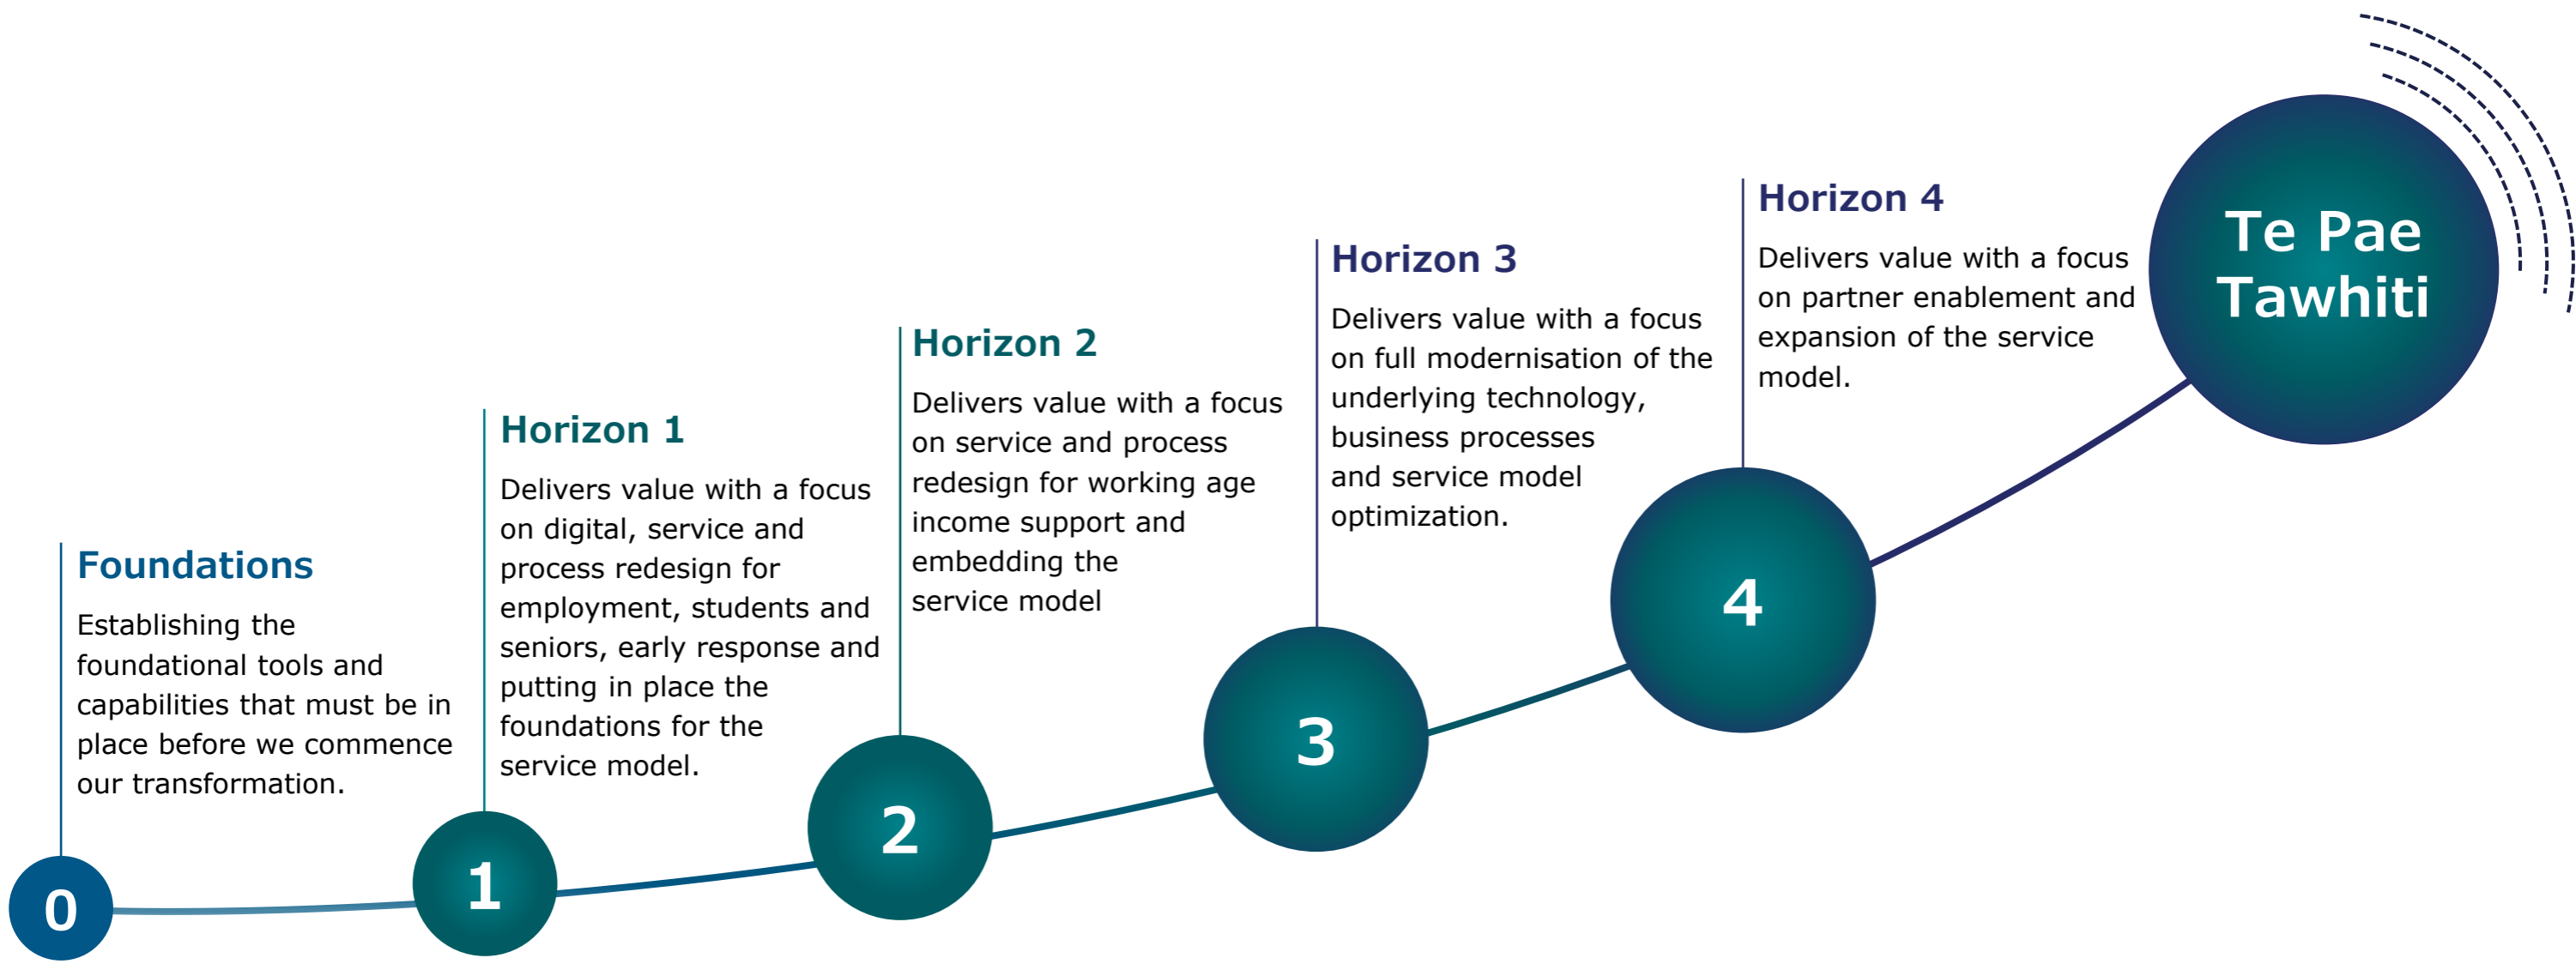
Foundations

Establishing the foundational tools and capabilities that must be in place before we commence our transformation.

0

Horizon 1

Delivers value with a focus on digital, service and process redesign for employment, students and seniors, early response and putting in place the foundations for the service model.

1

Horizon 2

Delivers value with a focus on service and process redesign for working age income support and embedding the service model

2

Horizon 3

Delivers value with a focus on full modernisation of the underlying technology, business processes and service model optimization.

3

Horizon 4

Delivers value with a focus on partner enablement and expansion of the service model.

4

Te Pae Tawhiti